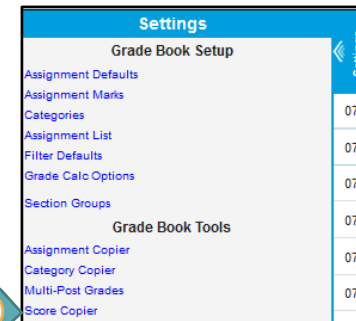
Settings

Grade Book Setup

Assignment Defaults
Assignment Marks
Categories
Assignment List
Filter Defaults
Grade Calc Options
Section Groups

Grade Book Tools

Assignment Copier
Category Copier
Multi-Post Grades
Score Copier

07
07
07
07
07
07